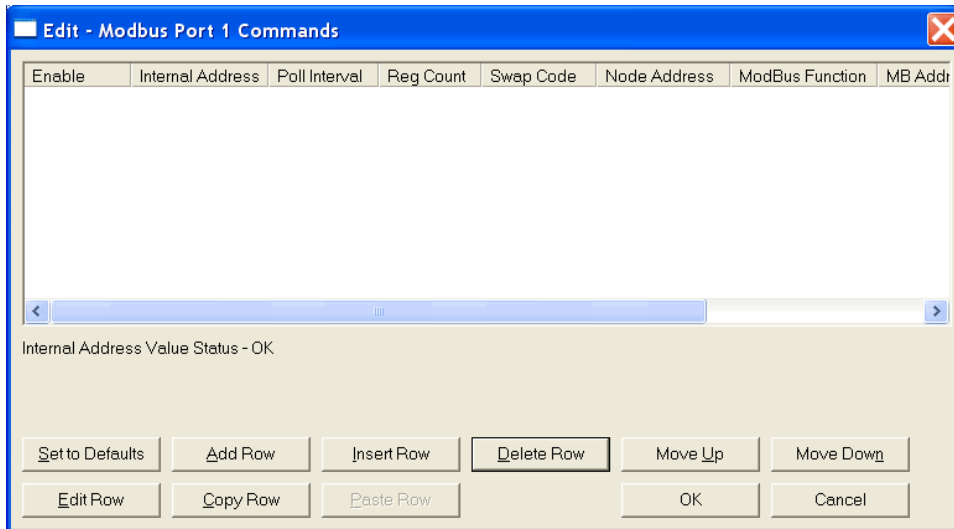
Edit - Modbus Port 1 Commands

| Enable | Internal Address | Poll Interval | Reg Count | Swap Code | Node Address | ModBus Function | MB Addr |
|---|---|---|---|---|---|---|---|

Internal Address Value Status - OK

Set to Defaults
Add Row
Insert Row
Delete Row
Move Up
Move Down
Edit Row
Copy Row
Paste Row
OK
Cancel